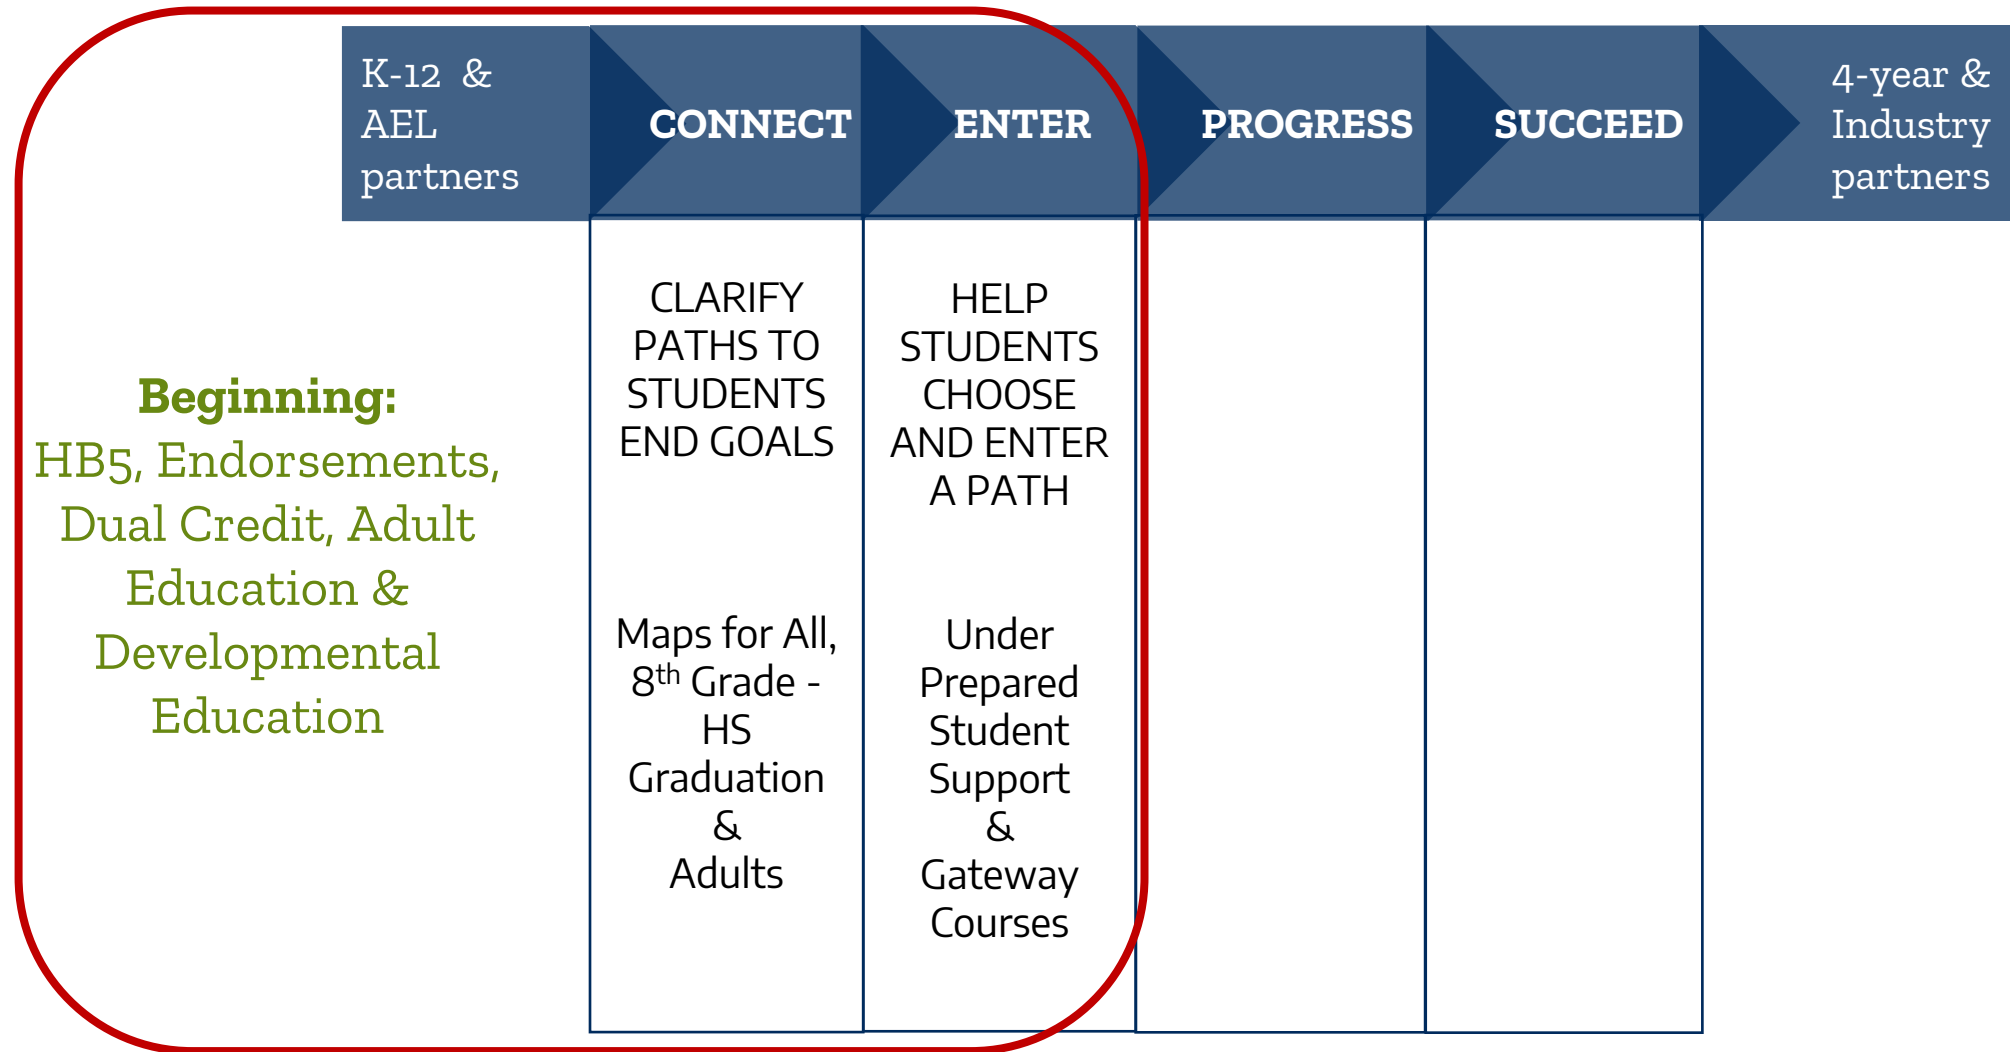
K-12 & AEL partners

CONNECT

ENTER

PROGRESS

SUCCEED

4-year & Industry partners

Beginning:
HB5, Endorsements, Dual Credit, Adult Education & Developmental Education

CLARIFY PATHS TO STUDENTS END GOALS

Maps for All, 8$^{th}$ Grade - HS Graduation & Adults

HELP STUDENTS CHOOSE AND ENTER A PATH

Under Prepared Student Support & Gateway Courses